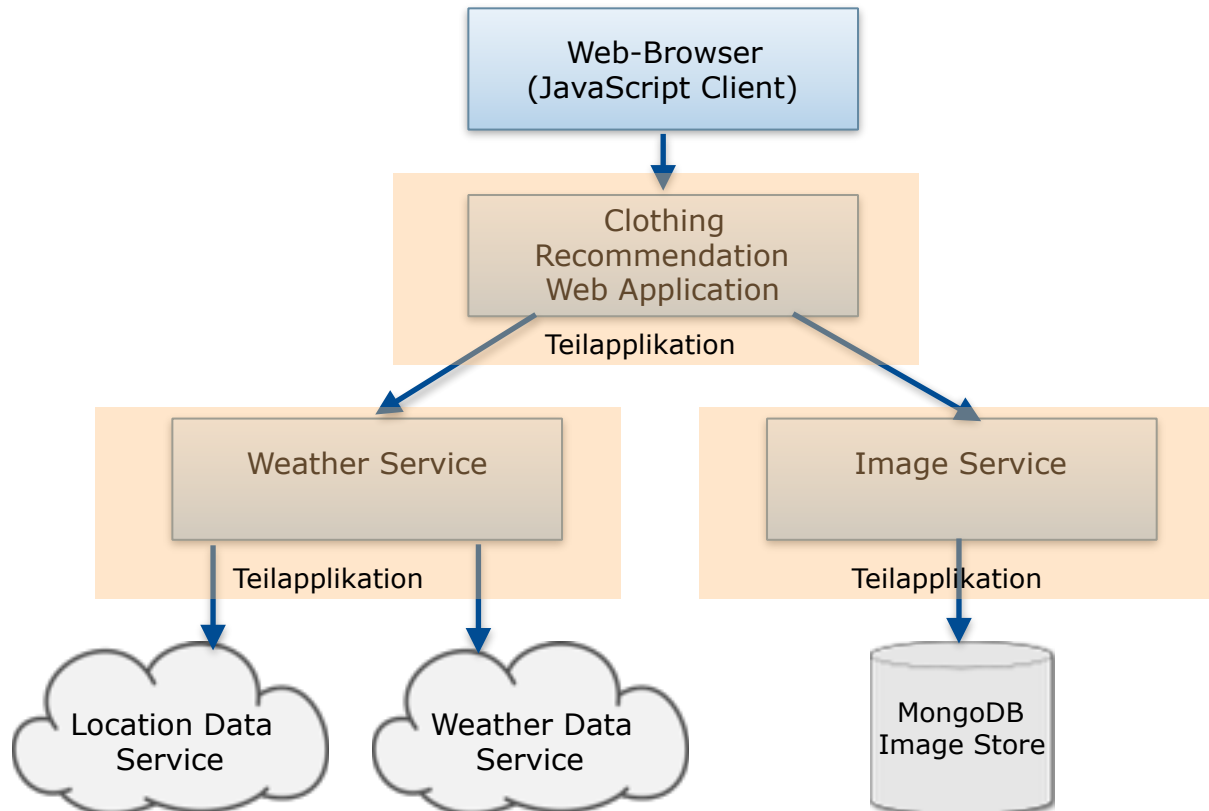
Web-Browser
(JavaScript Client)

Clothing Recommendation Web Application

Teilapplikation

Weather Service

Teilapplikation

Image Service

Teilapplikation

Location Data Service

Weather Data Service

MongoDB Image Store